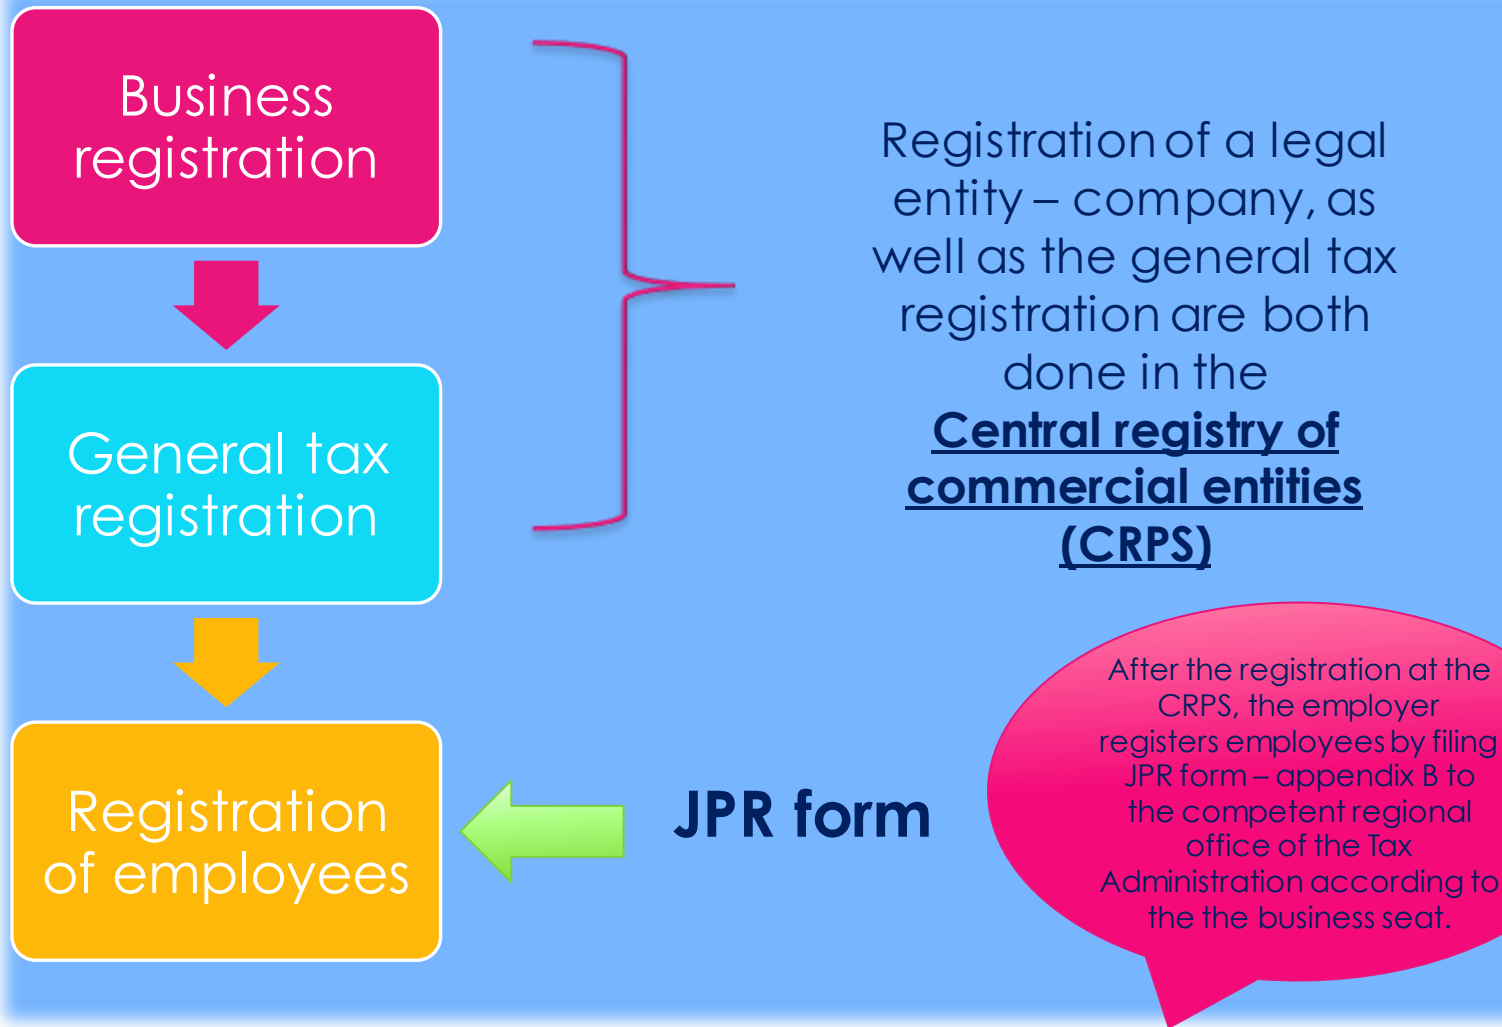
Business registration

General tax registration

Registration of employees

Registration of a legal entity – company, as well as the general tax registration are both done in the **Central registry of commercial entities (CRPS)**

JPR form

After the registration at the CRPS, the employer registers employees by filing JPR form – appendix B to the competent regional office of the Tax Administration according to the the business seat.